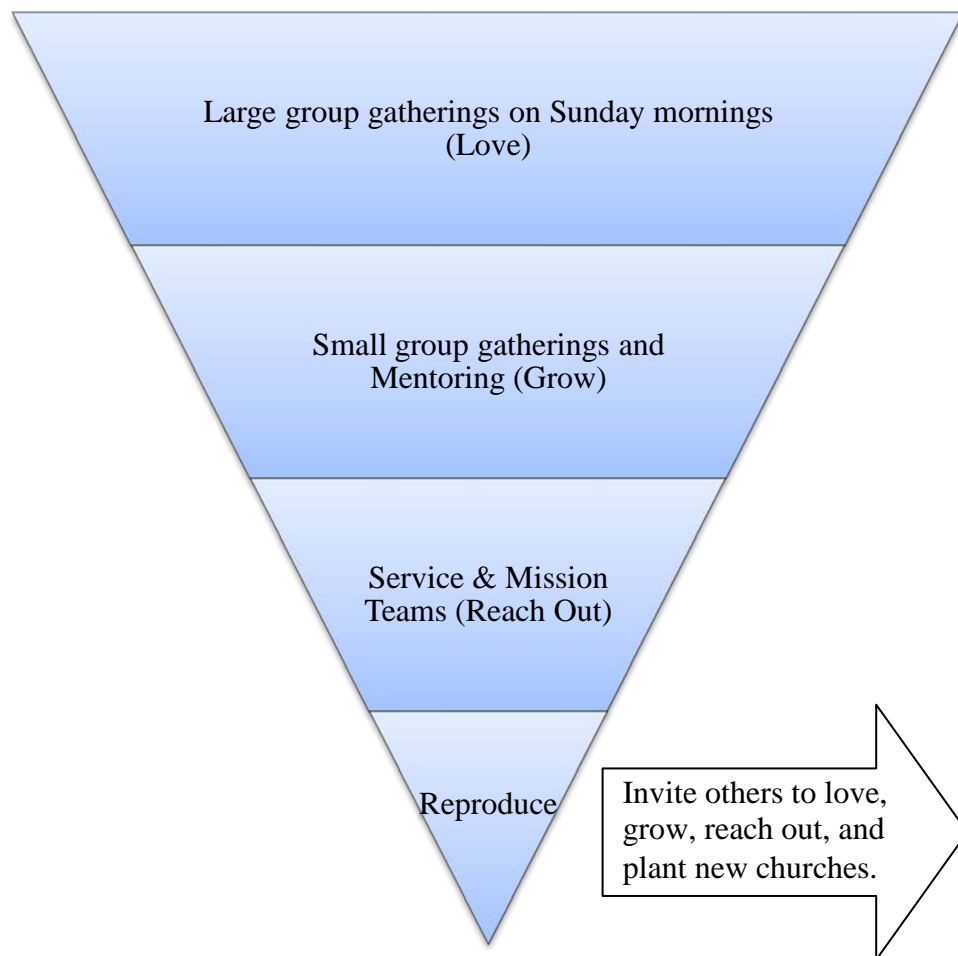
Large group gatherings on Sunday mornings (Love)

Small group gatherings and Mentoring (Grow)

Service & Mission Teams (Reach Out)

Reproduce

Invite others to love, grow, reach out, and plant new churches.